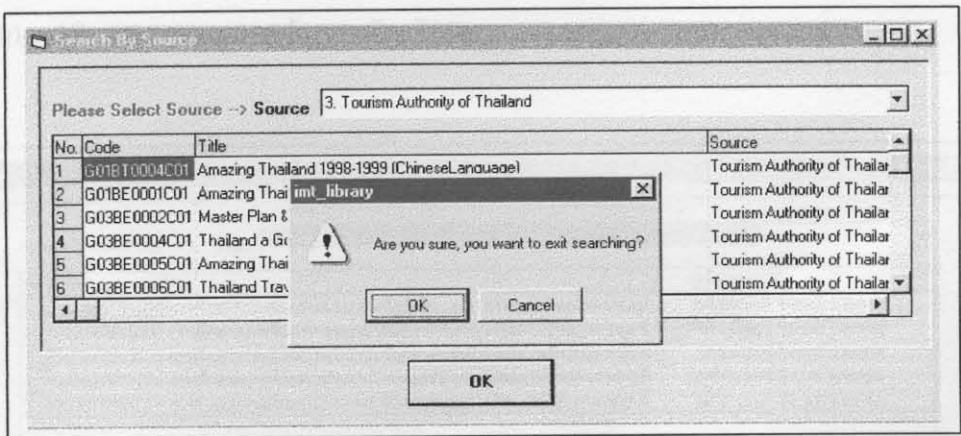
Search By Source

Please Select Source --> Source 3. Tourism Authority of Thailand

| No. | Code | Title | Source |
|---|---|---|---|
| 1 | G01BT0004C01 | Amazing Thailand 1998-1999 (ChineseLanguage) | Tourism Authority of Thailar |
| 2 | G01BE0001C01 | Amazing Thai | Tourism Authority of Thailar |
| 3 | G03BE0002C01 | Master Plan & | Tourism Authority of Thailar |
| 4 | G03BE0004C01 | Thailand a G | Tourism Authority of Thailar |
| 5 | G03BE0005C01 | Amazing Thai | Tourism Authority of Thailar |
| 6 | G03BE0006C01 | Thailand Trav | Tourism Authority of Thailar |

imt_library

Are you sure, you want to exit searching?

OK Cancel

OK